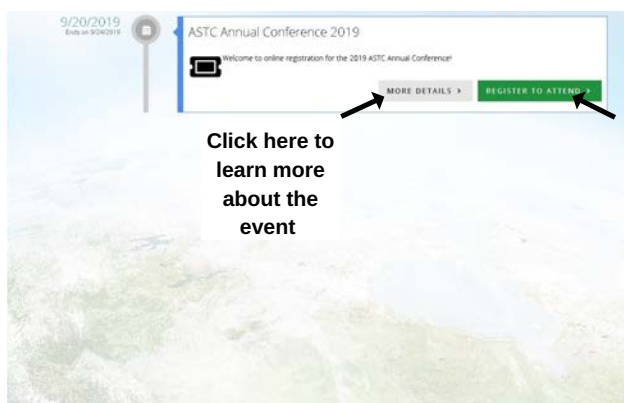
9/20/2019
Ends on 9/24/2019

ASTC Annual Conference 2019

Welcome to online registration for the 2019 ASTC Annual Conference!

MORE DETAILS ›

REGISTER TO ATTEND ›

Click here to learn more about the event